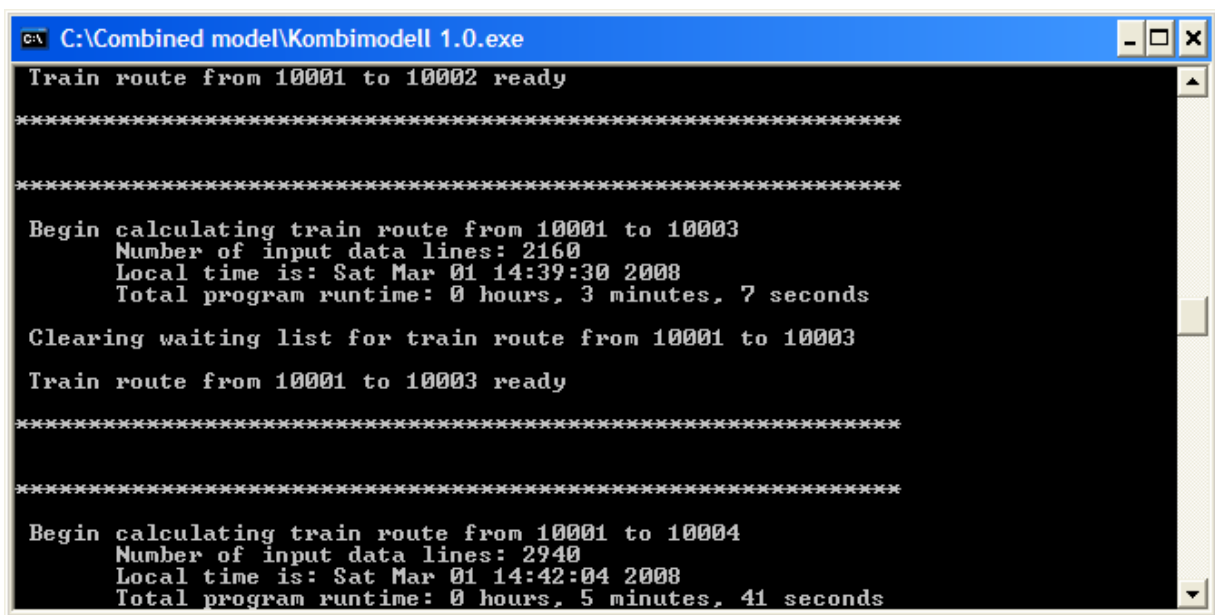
C:\Combined model\Kombimodell 1.0.exe

Train route from 10001 to 10002 ready

************************************************************

************************************************************

Begin calculating train route from 10001 to 10003
Number of input data lines: 2160
Local time is: Sat Mar 01 14:39:30 2008
Total program runtime: 0 hours, 3 minutes, 7 seconds

Clearing waiting list for train route from 10001 to 10003

Train route from 10001 to 10003 ready

************************************************************

************************************************************

Begin calculating train route from 10001 to 10004
Number of input data lines: 2940
Local time is: Sat Mar 01 14:42:04 2008
Total program runtime: 0 hours, 5 minutes, 41 seconds